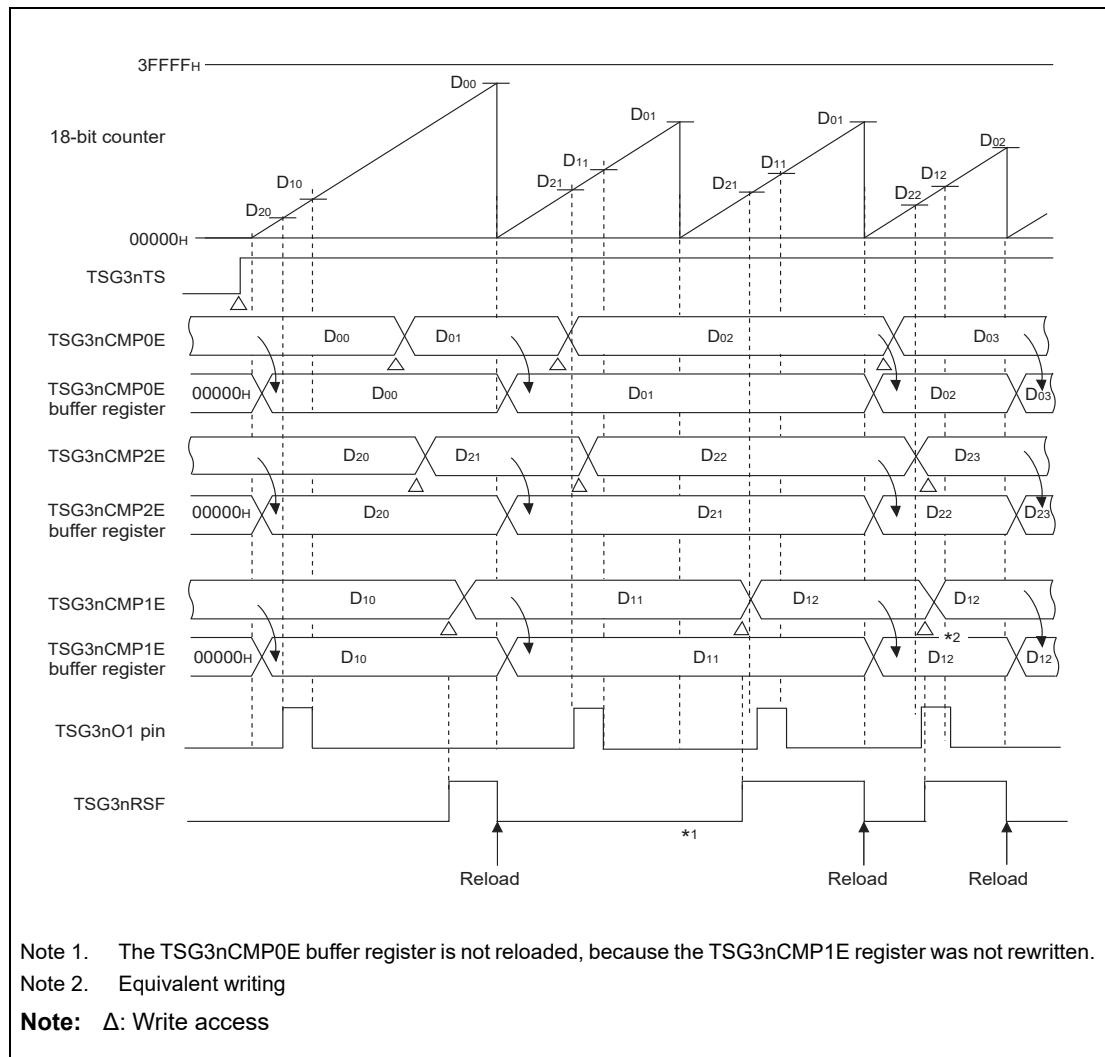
$3FFFF_H$

18-bit counter

$D_{00}$ $D_{01}$ $D_{01}$ $D_{02}$ $D_{10}$ $D_{20}$ $D_{11}$ $D_{21}$ $D_{11}$ $D_{21}$ $D_{12}$ $D_{22}$

$00000_H$

TSG3nTS

TSG3nCMP0E $D_{00}$ $D_{01}$ $D_{02}$ $D_{03}$

TSG3nCMP0E buffer register $00000_H$ $D_{00}$ $D_{01}$ $D_{02}$ $D_{03}$

TSG3nCMP2E $D_{20}$ $D_{21}$ $D_{22}$ $D_{23}$

TSG3nCMP2E buffer register $00000_H$ $D_{20}$ $D_{21}$ $D_{22}$ $D_{23}$

TSG3nCMP1E $D_{10}$ $D_{11}$ $D_{12}$ $D_{12}$

*2

TSG3nCMP1E buffer register $00000_H$ $D_{10}$ $D_{11}$ $D_{12}$ $D_{12}$

TSG3nO1 pin

TSG3nRSF

*1

Reload Reload Reload

Note 1. The TSG3nCMP0E buffer register is not reloaded, because the TSG3nCMP1E register was not rewritten.

Note 2. Equivalent writing

Note: Δ: Write access